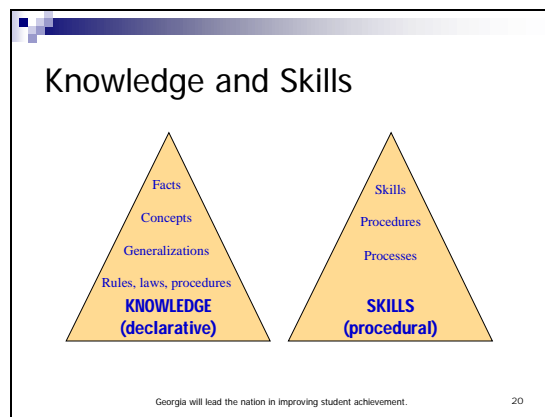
Knowledge and Skills

Facts
Concepts
Generalizations
Rules, laws, procedures
KNOWLEDGE
(declarative)

Skills
Procedures
Processes
SKILLS
(procedural)

Georgia will lead the nation in improving student achievement.

20